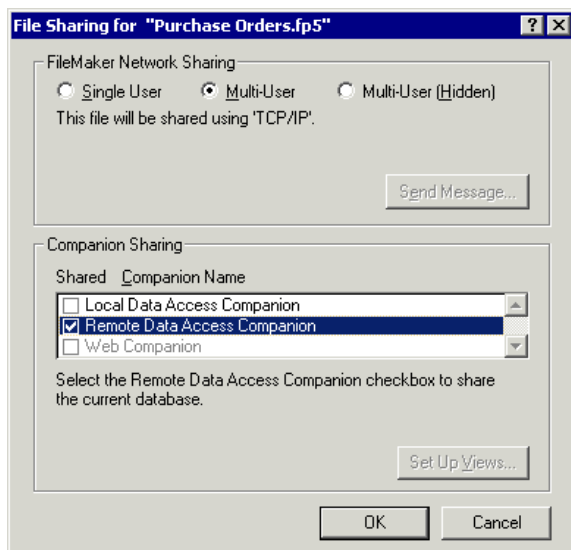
File Sharing for "Purchase Orders.fp5"

? X

FileMaker Network Sharing

Single User

Multi-User

Multi-User (Hidden)

This file will be shared using 'TCP/IP'.

Send Message...

Companion Sharing

Shared Companion Name

Local Data Access Companion

Remote Data Access Companion

Web Companion

Select the Remote Data Access Companion checkbox to share the current database.

Set Up Views...

OK

Cancel